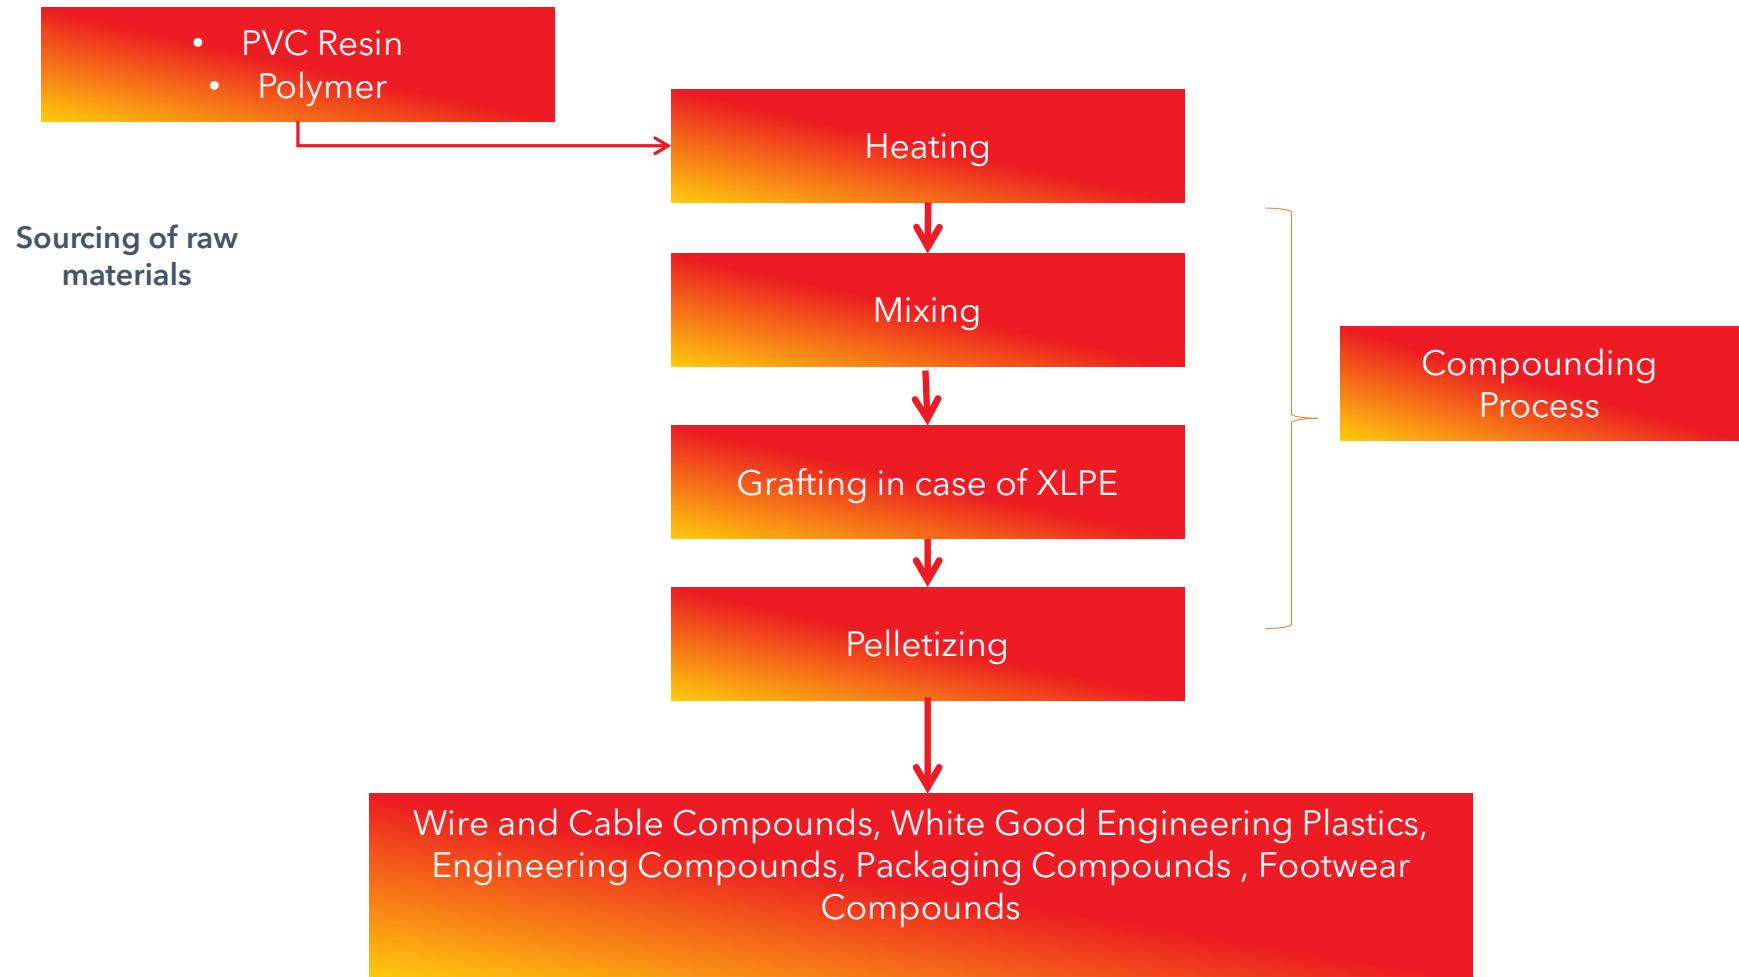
• PVC Resin
• Polymer

Sourcing of raw materials

Heating

Mixing

Grafting in case of XLPE

Pelletizing

Compounding Process

Wire and Cable Compounds, White Good Engineering Plastics, Engineering Compounds, Packaging Compounds , Footwear Compounds